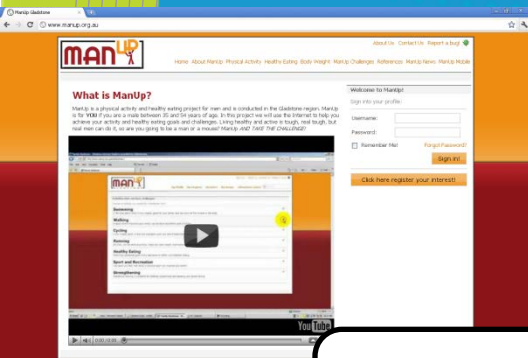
ManUp Gladstone

www.manup.org.au

MAN UP

About Us Contact Us Report a bug!

Home About ManUp Physical Activity Healthy Eating Body Weight ManUp Challenges References ManUp News ManUp Mobile

What is ManUp?

ManUp is a physical activity and healthy eating project for men and is conducted in the Gladstone region. ManUp is for YOU if you are a male between 35 and 54 years of age. In this project we will use the Internet to help you achieve your activity and healthy eating goals and challenges. Living healthy and active is tough, real tough, but real men can do it, so are you going to be a man or a mouse? ManUp AND TAKE THE CHALLENGE!

Welcome to ManUp!

Sign into your profile:

Username:

Password:

Remember Me!

Forgot Password?

Sign in!

Click here register your interest!

MAN UP

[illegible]

Swimming

Walking

Cycling

Running

Healthy Eating

Sport and Recreation

Strengthening

0:00 / 1:51

YouTube